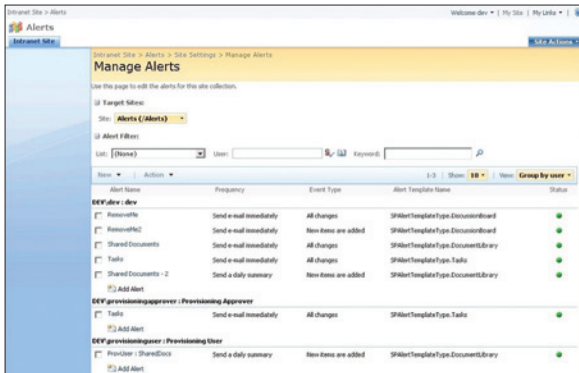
Intranet Site > Alerts

Welcome dev ▾ | My Site | My Links ▾ |

Alerts

Intranet Site

Site Actions ▾

Intranet Site > Alerts > Site Settings > Manage Alerts

Manage Alerts

Use this page to edit the alerts for this site collection.

Target Sites:

Site: Alerts (/Alerts) ▾

Alert Filter:

List: (None) User: Keyword:

New ▾ | Action ▾

1-5 | Show: 10 ▾ | View: Group by user ▾

| Alert Name | Frequency | Event Type | Alert Template Name | Status |
|---|---|---|---|---|
| DEV\dev : dev | | | | |
| RemoveMe | Send e-mail immediately | All changes | SPAlertTemplateType.DiscussionBoard | |
| RemoveMe2 | Send e-mail immediately | New items are added | SPAlertTemplateType.DiscussionBoard | |
| Shared Documents | Send e-mail immediately | All changes | SPAlertTemplateType.DocumentLibrary | |
| Tasks | Send e-mail immediately | All changes | SPAlertTemplateType.Tasks | |
| Shared Documents - 2 | Send a daily summary | New items are added | SPAlertTemplateType.DocumentLibrary | |
| Add Alert | | | | |
| DEV\provisioningapprover : Provisioning Approver | | | | |
| Tasks | Send e-mail immediately | All changes | SPAlertTemplateType.Tasks | |
| Add Alert | | | | |
| DEV\provisioninguser : Provisioning User | | | | |
| ProvUser : SharedDocs | Send a daily summary | New items are added | SPAlertTemplateType.DocumentLibrary | |
| Add Alert | | | | |